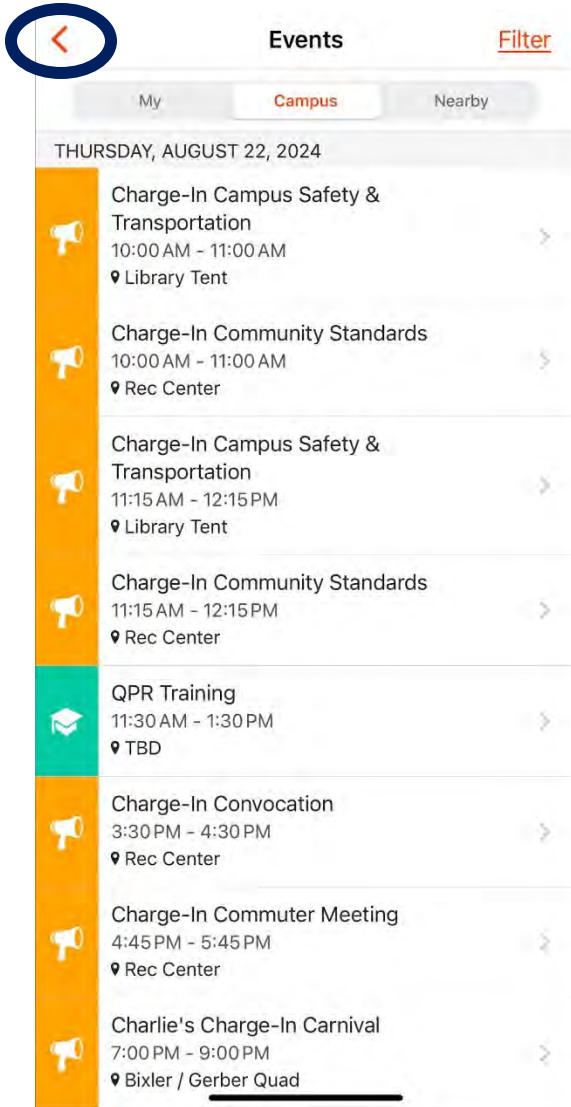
Events

Filter

My

Campus

Nearby

THURSDAY, AUGUST 22, 2024

Charge-In Campus Safety & Transportation
10:00 AM - 11:00 AM
Library Tent

Charge-In Community Standards
10:00 AM - 11:00 AM
Rec Center

Charge-In Campus Safety & Transportation
11:15 AM - 12:15 PM
Library Tent

Charge-In Community Standards
11:15 AM - 12:15 PM
Rec Center

QPR Training
11:30 AM - 1:30 PM
TBD

Charge-In Convocation
3:30 PM - 4:30 PM
Rec Center

Charge-In Commuter Meeting
4:45 PM - 5:45 PM
Rec Center

Charlie's Charge-In Carnival
7:00 PM - 9:00 PM
Bixler / Gerber Quad